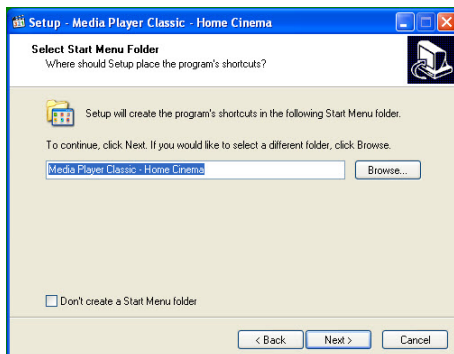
Setup - Media Player Classic - Home Cinema

Select Start Menu Folder
Where should Setup place the program's shortcuts?

Setup will create the program's shortcuts in the following Start Menu folder.

To continue, click Next. If you would like to select a different folder, click Browse.

Media Player Classic - Home Cinema

Browse...

Don't create a Start Menu folder

< Back

Next >

Cancel